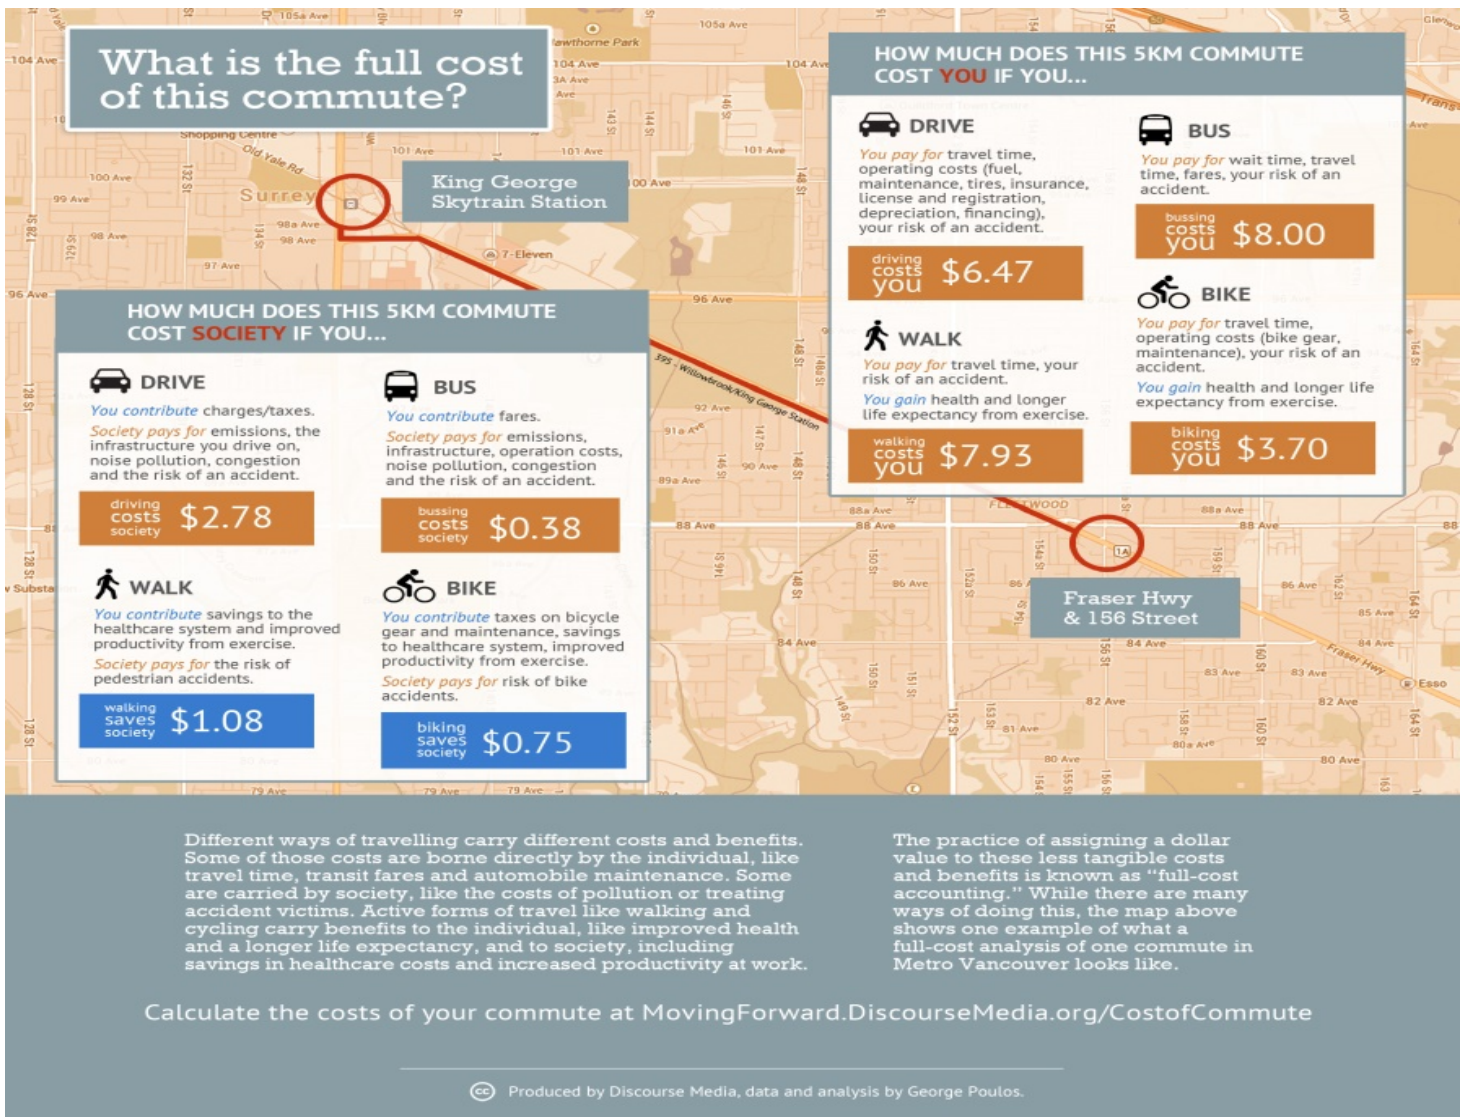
What is the full cost of this commute?

King George Skytrain Station

Fraser Hwy & 156 Street

HOW MUCH DOES THIS 5KM COMMUTE COST YOU IF YOU...

DRIVE
You pay for travel time, operating costs (fuel, maintenance, tires, insurance, license and registration, depreciation, financing), your risk of an accident.
driving costs you $6.47

BUS
You pay for wait time, travel time, fares, your risk of an accident.
bussing costs you $8.00

WALK
You pay for travel time, your risk of an accident.
You gain health and longer life expectancy from exercise.
walking costs you $7.93

BIKE
You pay for travel time, operating costs (bike gear, maintenance), your risk of an accident.
You gain health and longer life expectancy from exercise.
biking costs you $3.70

HOW MUCH DOES THIS 5KM COMMUTE COST SOCIETY IF YOU...

DRIVE
You contribute charges/taxes.
Society pays for emissions, the infrastructure you drive on, noise pollution, congestion and the risk of an accident.
driving costs society $2.78

BUS
You contribute fares.
Society pays for emissions, infrastructure, operation costs, noise pollution, congestion and the risk of an accident.
bussing costs society $0.38

WALK
You contribute savings to the healthcare system and improved productivity from exercise.
Society pays for the risk of pedestrian accidents.
walking saves society $1.08

BIKE
You contribute taxes on bicycle gear and maintenance, savings to healthcare system, improved productivity from exercise.
Society pays for risk of bike accidents.
biking saves society $0.75

Different ways of travelling carry different costs and benefits. Some of those costs are borne directly by the individual, like travel time, transit fares and automobile maintenance. Some are carried by society, like the costs of pollution or treating accident victims. Active forms of travel like walking and cycling carry benefits to the individual, like improved health and a longer life expectancy, and to society, including savings in healthcare costs and increased productivity at work.

The practice of assigning a dollar value to these less tangible costs and benefits is known as "full-cost accounting." While there are many ways of doing this, the map above shows one example of what a full-cost analysis of one commute in Metro Vancouver looks like.

Calculate the costs of your commute at MovingForward.DiscourseMedia.org/CostofCommute

Produced by Discourse Media, data and analysis by George Poulos.